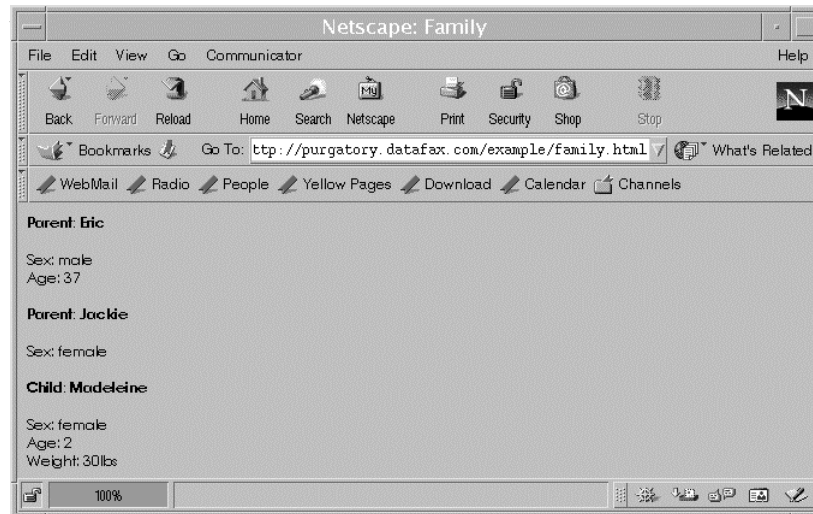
Netscape: Family

File Edit View Go Communicator Help

Back Forward Reload Home Search Netscape Print Security Shop Stop

Bookmarks Go To: ttp://purgatory.datafax.com/example/family.html What's Related

WebMail Radio People Yellow Pages Download Calendar Channels

**Parent: Eric**

Sex: male
Age: 37

**Parent: Jackie**

Sex: female

**Child: Madeleine**

Sex: female
Age: 2
Weight: 30lbs

100%